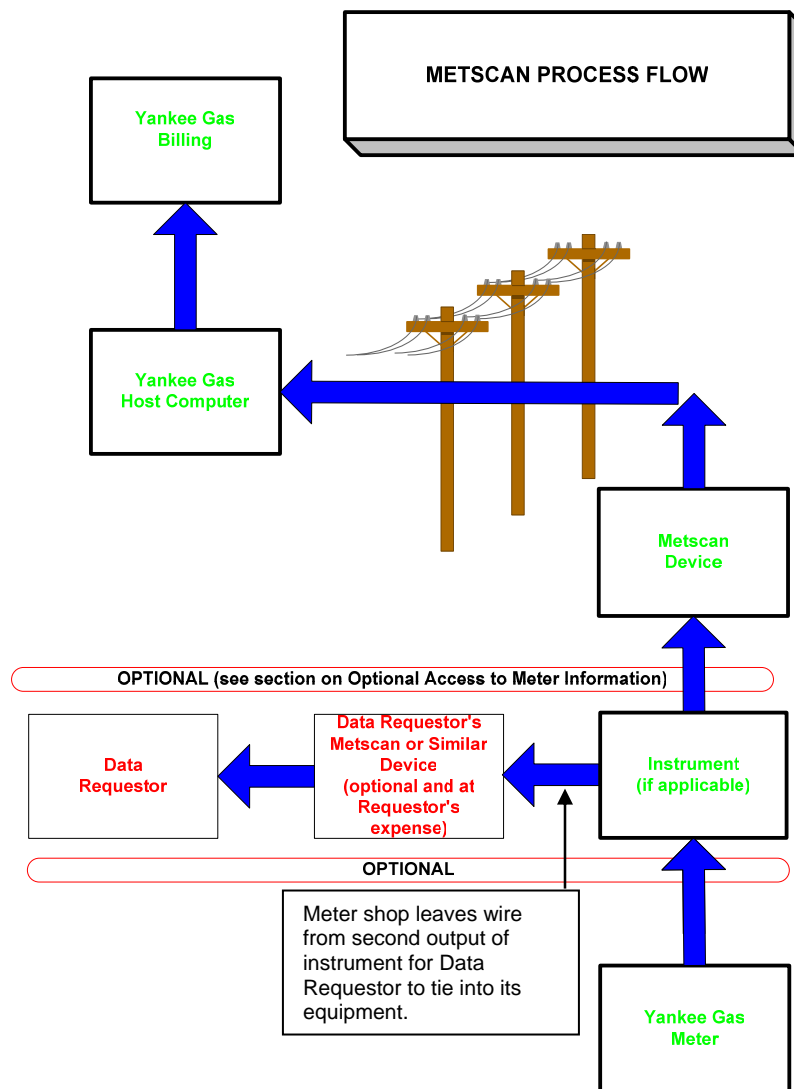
METSCAN PROCESS FLOW

Yankee Gas Billing

Yankee Gas Host Computer

Metscan Device

OPTIONAL (see section on Optional Access to Meter Information)

Data Requestor

Data Requestor's Metscan or Similar Device (optional and at Requestor's expense)

Instrument (if applicable)

OPTIONAL

Meter shop leaves wire from second output of instrument for Data Requestor to tie into its equipment.

Yankee Gas Meter